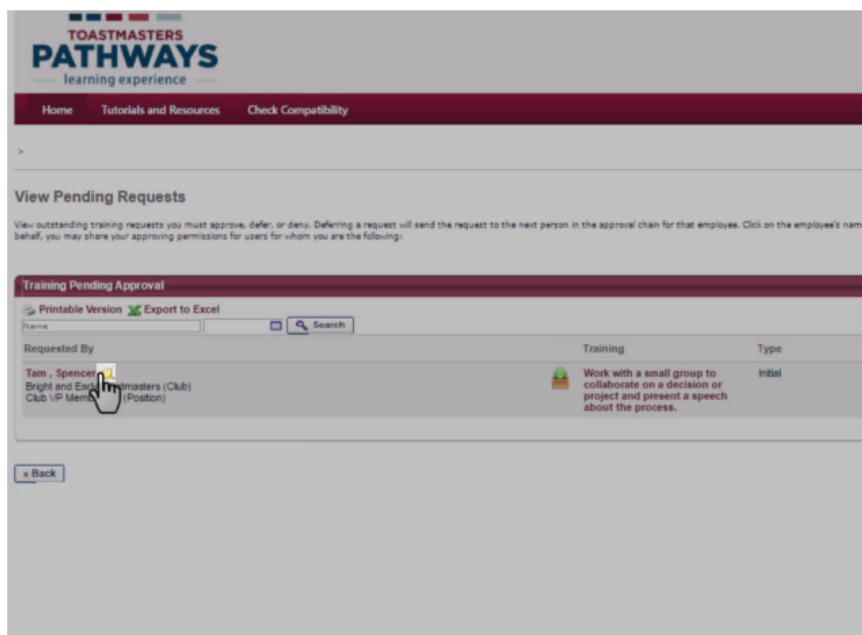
TOASTMASTERS
PATHWAYS
learning experience

Home | Tutorials and Resources | Check Compatibility

>

View Pending Requests

View outstanding training requests you must approve, defer, or deny. Deferring a request will send the request to the next person in the approval chain for that employee. Click on the employee's nam behalf, you may share your approving permissions for users for whom you are the following:

Training Pending Approval

Printable Version Export to Excel

Name

Search

| Requested By | Training | Type |
|---|---|---|
| Tam , Spencer Bright and Ear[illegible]masters (Club) Club VP Mem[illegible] (Position) | Work with a small group to collaborate on a decision or project and present a speech about the process. | Initial |

« Back